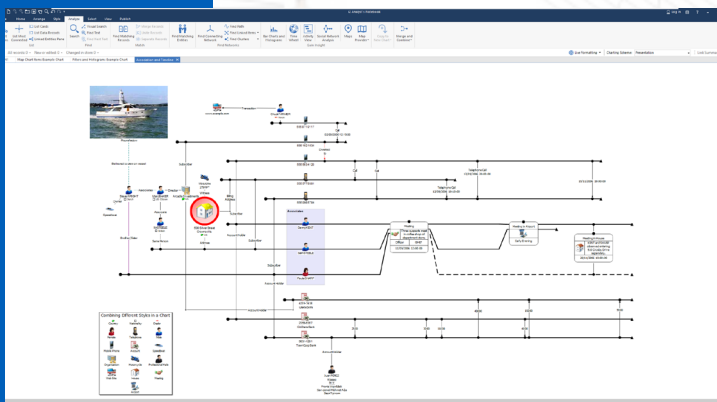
Home Arrange Add Analyze Select View Export

List Most Connected
Add To Search
Find Matching Entities
Find Connecting Network
Find Path
Find Linked Items
Find Clusters
Key Players and Histograms
Social Network Analysis
Maps
Manage and Convert

Map Chart from Example Chart
Filters and Histograms Example Chart
Association and Timeline

Powerboat

Combining Different Styles in a Chart